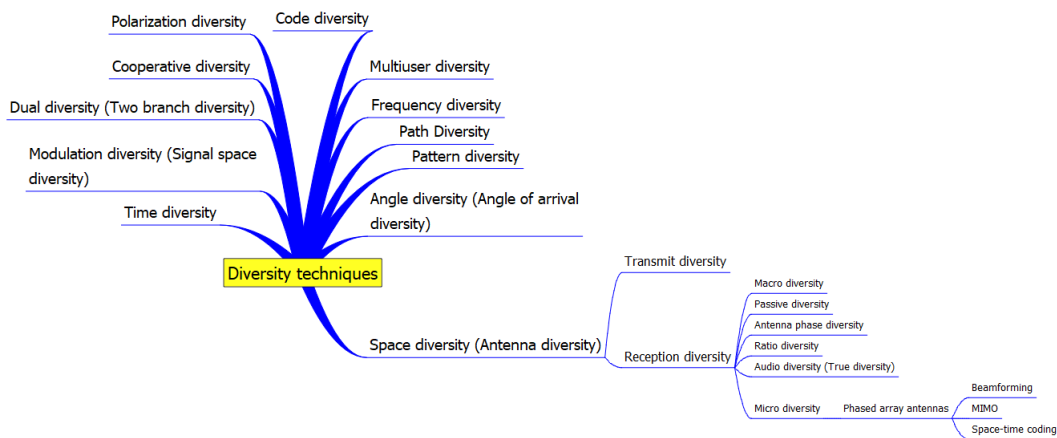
Polarization diversity

Code diversity

Cooperative diversity

Multiuser diversity

Dual diversity (Two branch diversity)

Frequency diversity

Path Diversity

Pattern diversity

Modulation diversity (Signal space diversity)

Angle diversity (Angle of arrival diversity)

Time diversity

Diversity techniques

Transmit diversity

Macro diversity

Passive diversity

Antenna phase diversity

Space diversity (Antenna diversity)

Reception diversity

Ratio diversity

Audio diversity (True diversity)

Beamforming

Micro diversity

Phased array antennas

MIMO

Space-time coding